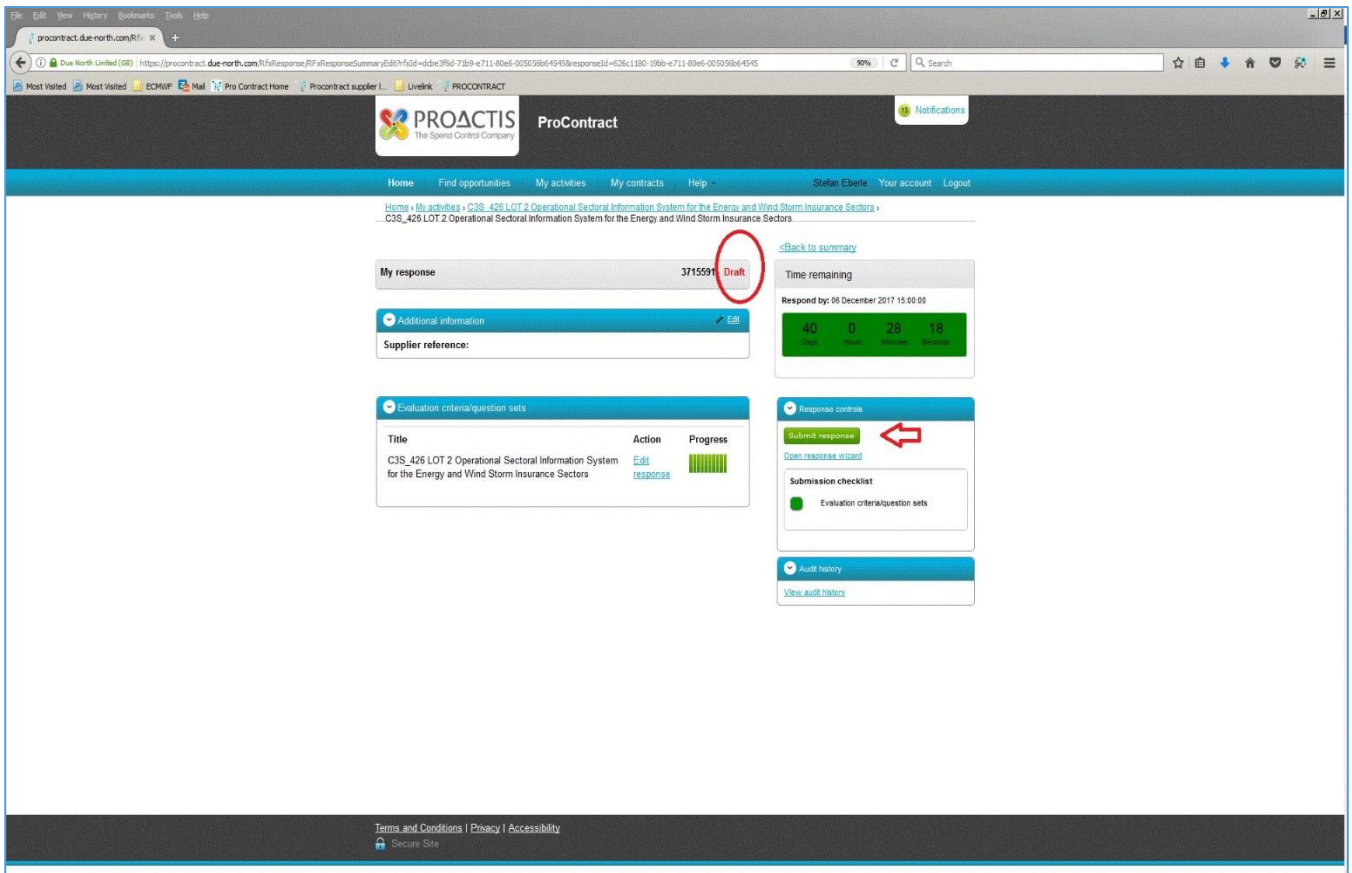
File Edit View History Bookmarks Tools Help

procontract.due-north.com/Rfx ×

Due North Limited (GB) https://procontract.due-north.com/RfxResponse/RFxResponseSummaryEdit?rfxId=dcbe3f6d-71b9-e711-80e6-005056b64545&responseId=626c1180-19bb-e711-80e6-005056b64545 90% Search

Most Visited Most Visited ECMWF Mail Pro Contract Home Procontract supplier l... Livelink PROCONTRACT

PROACTIS The Spend Control Company ProContract

13 Notifications

Home Find opportunities My activities My contracts Help Stefan Eberle Your account Logout

Home › My activities › C3S_426 LOT 2 Operational Sectoral Information System for the Energy and Wind Storm Insurance Sectors › C3S_426 LOT 2 Operational Sectoral Information System for the Energy and Wind Storm Insurance Sectors

<Back to summary

My response 3715591 Draft

Time remaining

Respond by: 06 December 2017 15:00:00

| 40 | 0 | 28 | 18 |
|---|---|---|---|
| Days | Hours | Minutes | Seconds |

Additional information Edit

Supplier reference:

Evaluation criteria/question sets

| Title | Action | Progress |
|---|---|---|
| C3S_426 LOT 2 Operational Sectoral Information System for the Energy and Wind Storm Insurance Sectors | Edit response | |

Response controls

Submit response

Open response wizard

Submission checklist

Evaluation criteria/question sets

Audit history

View audit history

Terms and Conditions | Privacy | Accessibility

Secure Site